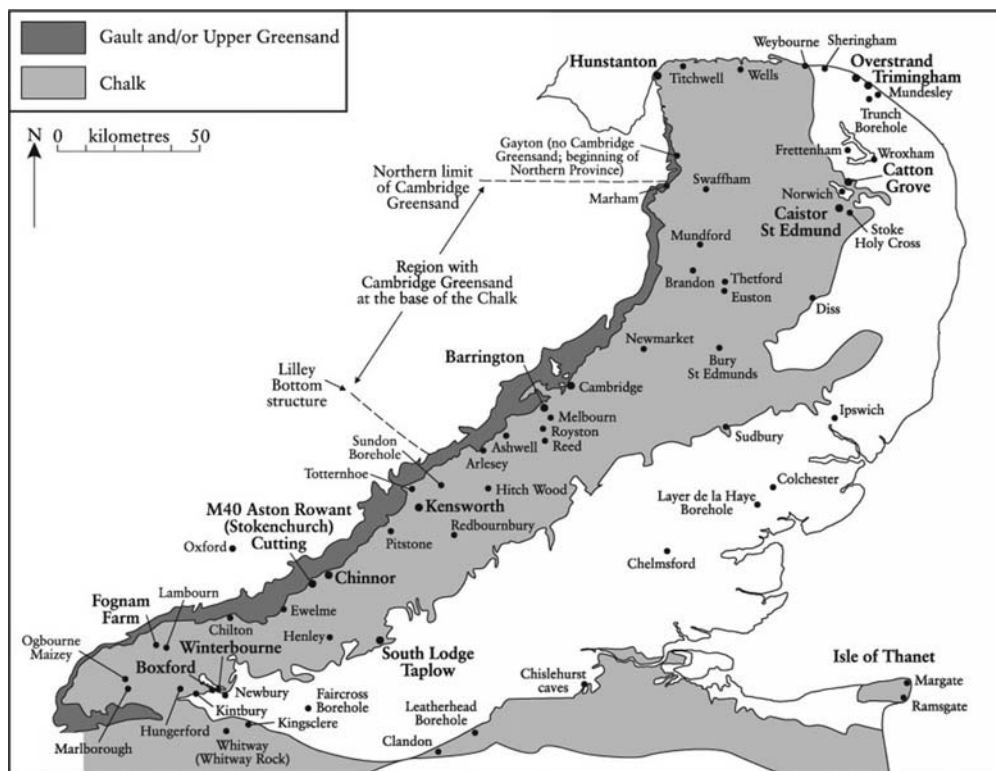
Gault and/or Upper Greensand

Chalk

N 0 kilometres 50

Hunstanton
Titchwell
Wells
Weybourne
Sheringham
Overstrand
Trimingham
Mundesley
Trunch Borehole
Gayton (no Cambridge Greensand; beginning of Northern Province)
Northern limit of Cambridge Greensand
Swaffham
Marham
Frettenham
Wroxham
Norwich
Catton Grove
Caistor St Edmund
Stoke Holy Cross
Region with Cambridge Greensand at the base of the Chalk
Mundford
Brandon
Thetford
Euston
Diss
Newmarket
Bury St Edmunds
Barrington
Cambridge
Lilley Bottom structure
Melbourn
Royston
Reed
Ashwell
Arlesey
Ipswich
Sudbury
Sundon Borehole
Totternhoe
Kensworth
Hitch Wood
Colchester
Layer de la Haye Borehole
M40 Aston Rowant (Stokenchurch) Cutting
Redbournbury
Oxford
Pitstone
Chelmsford
Chinnor
Fognam Farm
Lambourn
Ewelme
Chilton
Henley
Winterbourne
South Lodge Taplow
Ogbourne Maizey
Boxford
Newbury
Faircross Borehole
Chislehurst caves
Isle of Thanet
Margate
Ramsgate
Kintbury
Hungerford
Kingsclere
Leatherhead Borehole
Whitway (Whitway Rock)
Clandon
Marlborough